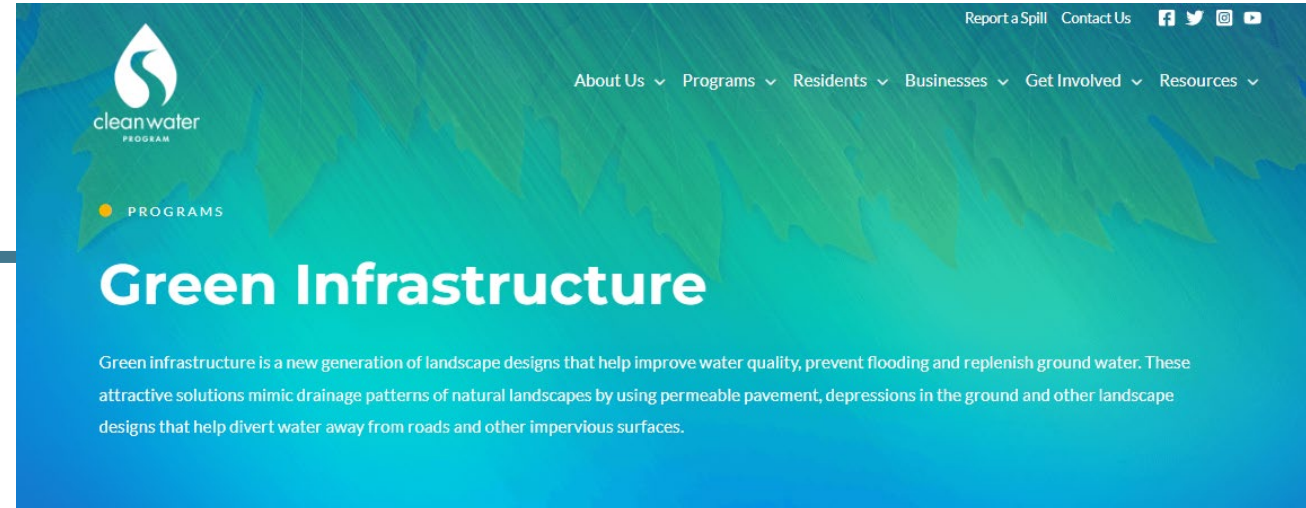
Report a Spill Contact Us

cleanwater
PROGRAM

About Us Programs Residents Businesses Get Involved Resources

PROGRAMS

Green Infrastructure

Green infrastructure is a new generation of landscape designs that help improve water quality, prevent flooding and replenish ground water. These attractive solutions mimic drainage patterns of natural landscapes by using permeable pavement, depressions in the ground and other landscape designs that help divert water away from roads and other impervious surfaces.